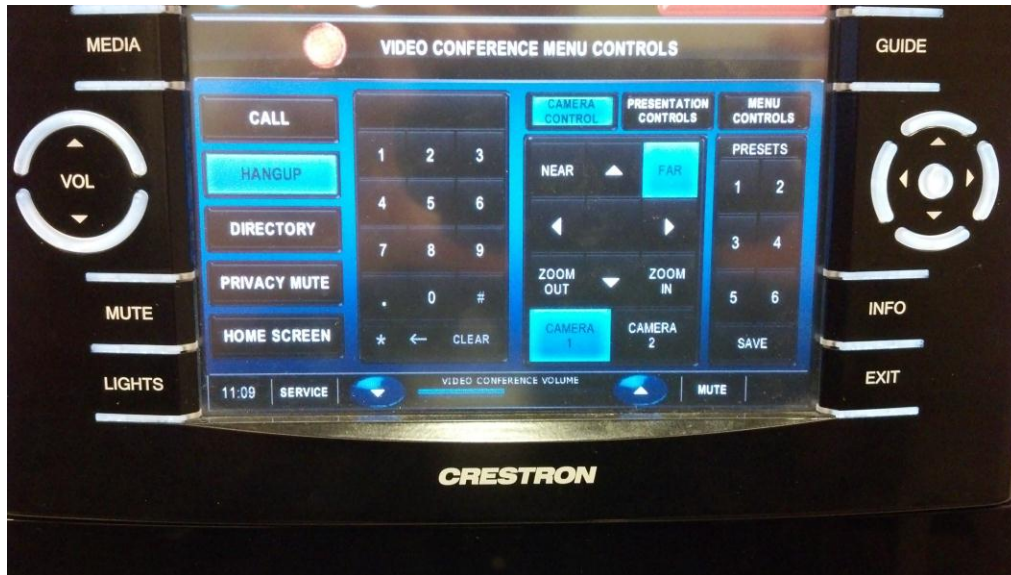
MEDIA

VOL

MUTE

LIGHTS

VIDEO CONFERENCE MENU CONTROLS

CALL

HANGUP

DIRECTORY

PRIVACY MUTE

HOME SCREEN

1 2 3
4 5 6
7 8 9
. 0 #
* ← CLEAR

CAMERA CONTROL

PRESENTATION CONTROLS

MENU CONTROLS

NEAR

FAR

ZOOM OUT

ZOOM IN

CAMERA 1

CAMERA 2

PRESETS

1 2
3 4
5 6

SAVE

11:09 SERVICE

VIDEO CONFERENCE VOLUME

MUTE

GUIDE

INFO

EXIT

CRESTRON